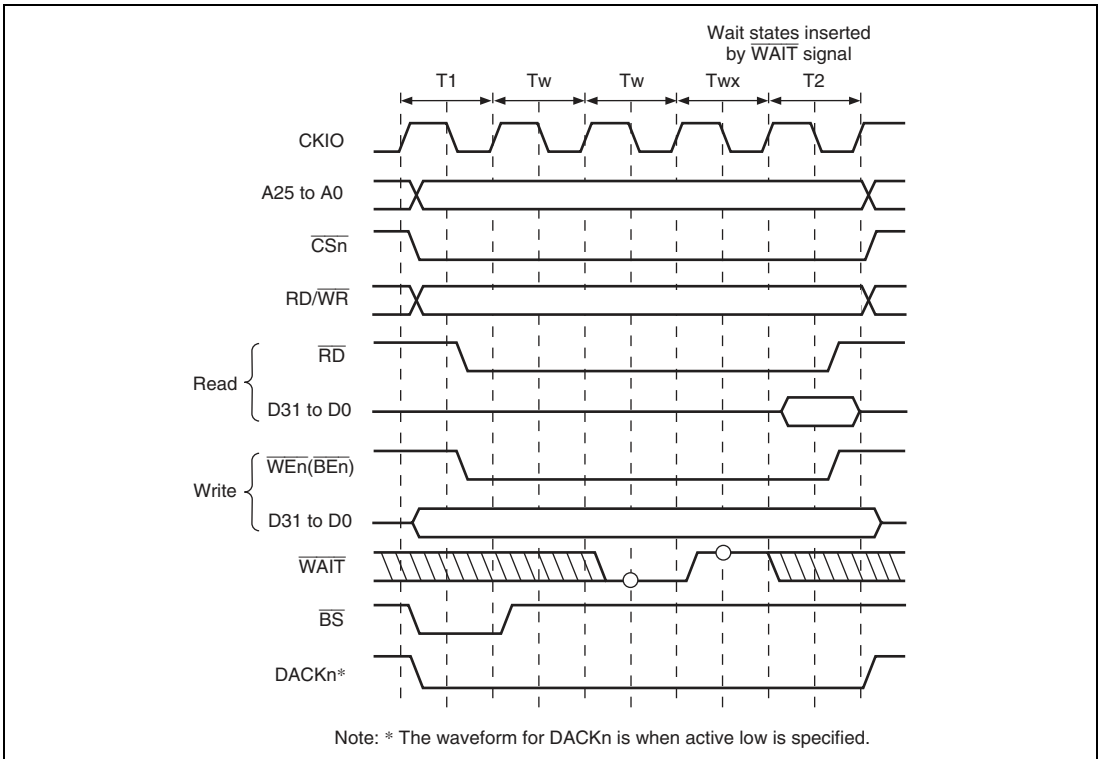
Wait states inserted by $\overline{\text{WAIT}}$ signal

T1 Tw Tw Twx T2

CKIO

A25 to A0

$\overline{\text{CSn}}$

RD/$\overline{\text{WR}}$

Read

$\overline{\text{RD}}$

D31 to D0

Write

$\overline{\text{WEn}}$($\overline{\text{BEn}}$)

D31 to D0

$\overline{\text{WAIT}}$

$\overline{\text{BS}}$

DACKn*

Note: * The waveform for DACKn is when active low is specified.